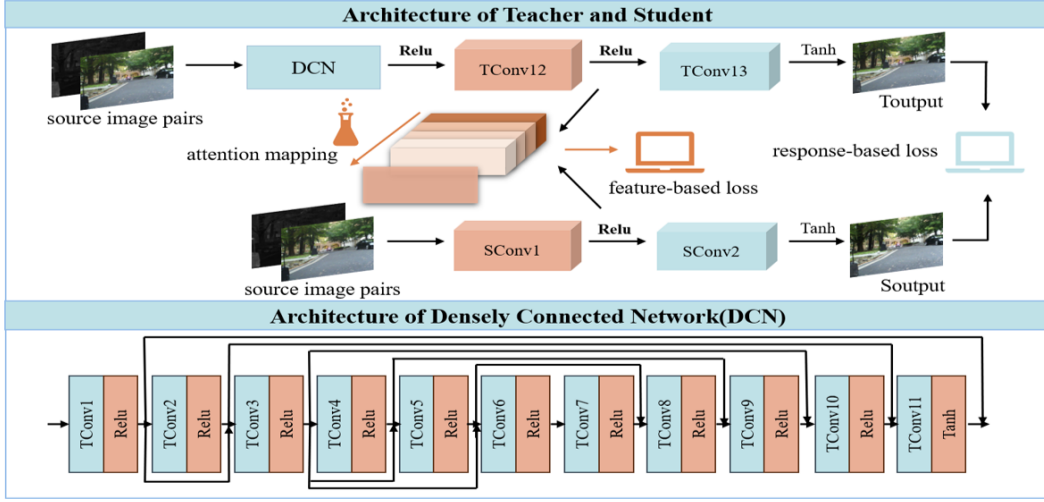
Architecture of Teacher and Student

source image pairs

DCN

Relu

TConv12

Relu

TConv13

Tanh

Toutput

attention mapping

feature-based loss

response-based loss

source image pairs

SConv1

Relu

SConv2

Tanh

Soutput

Architecture of Densely Connected Network(DCN)

TConv1 Relu TConv2 Relu TConv3 Relu TConv4 Relu TConv5 Relu TConv6 Relu TConv7 Relu TConv8 Relu TConv9 Relu TConv10 Relu TConv11 Tanh